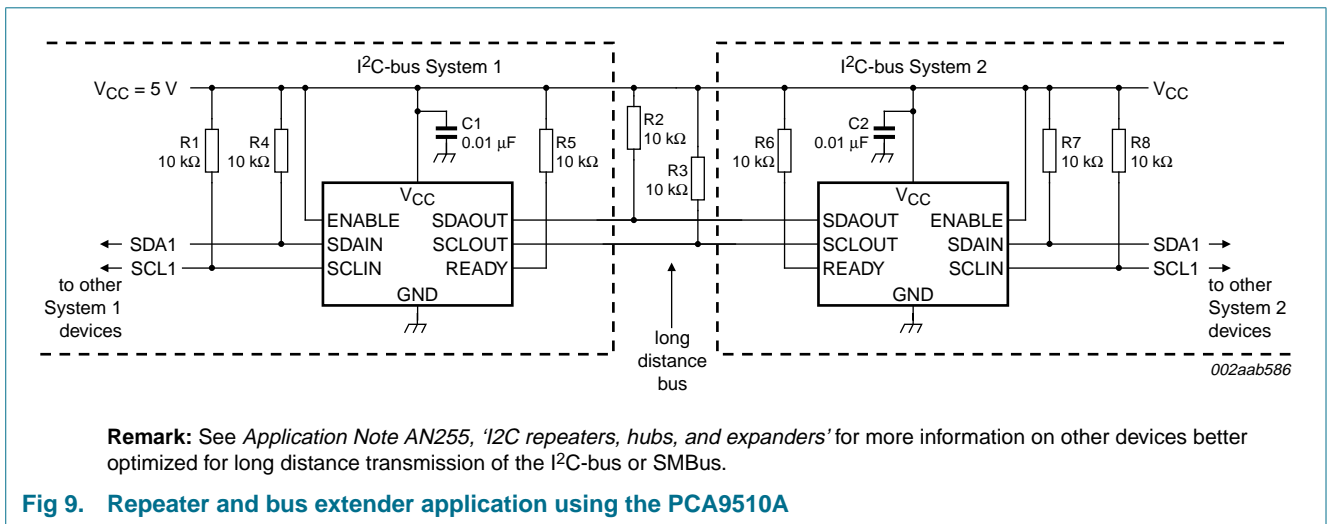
I$^2$C-bus System 1

I$^2$C-bus System 2

$V_{CC}$ = 5 V

$V_{CC}$

R1
10 kΩ

R4
10 kΩ

C1
0.01 μF

R5
10 kΩ

R2
10 kΩ

R3
10 kΩ

R6
10 kΩ

C2
0.01 μF

R7
10 kΩ

R8
10 kΩ

$V_{CC}$
ENABLE
SDAIN
SCLIN
SDAOUT
SCLOUT
READY
GND

$V_{CC}$
SDAOUT
SCLOUT
READY
ENABLE
SDAIN
SCLIN
GND

SDA1
SCL1
to other System 1 devices

SDA1
SCL1
to other System 2 devices

long distance bus

002aab586

**Remark:** See *Application Note AN255, 'I2C repeaters, hubs, and expanders'* for more information on other devices better optimized for long distance transmission of the I$^2$C-bus or SMBus.

**Fig 9. Repeater and bus extender application using the PCA9510A**